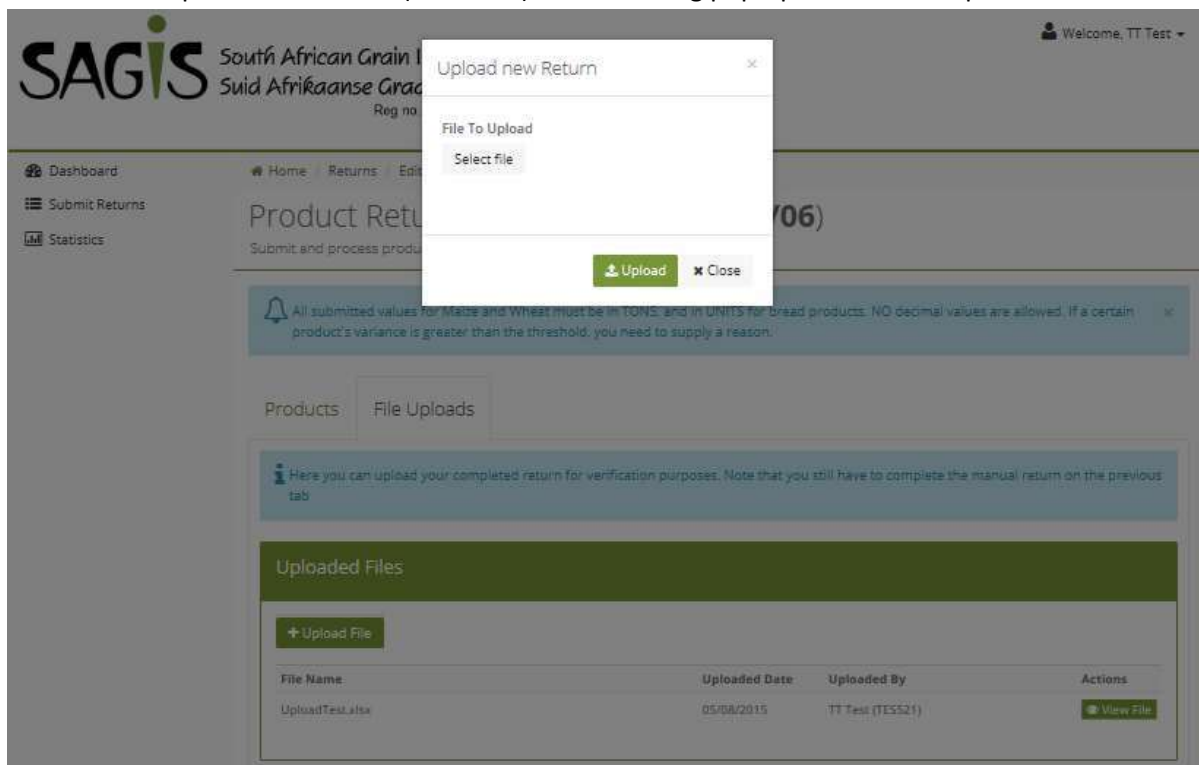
SAGIS South African Grain I
Suid Afrikaanse Grad
Reg no.

Welcome, TT Test

Upload new Return ×

File To Upload
Select file

Upload × Close

Dashboard
Submit Returns
Statistics

Home / Returns / Edi

Product Retu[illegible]06)
Submit and process produ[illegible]

All submitted values for Maize and Wheat must be in TONS, and in UNITS for bread products. NO decimal values are allowed. If a certain product's variance is greater than the threshold, you need to supply a reason. ×

Products | File Uploads

Here you can upload your completed return for verification purposes. Note that you still have to complete the manual return on the previous tab

Uploaded Files

+ Upload File

| File Name | Uploaded Date | Uploaded By | Actions |
|---|---|---|---|
| UploadTest.xlsx | 05/08/2015 | TT Test (TES521) | View File |